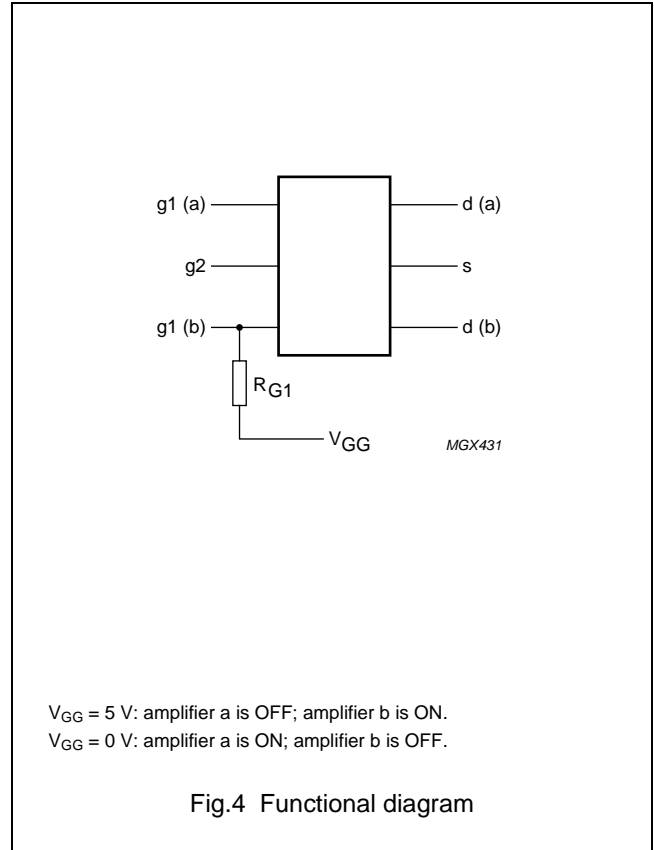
g1 (a)

g2

g1 (b)

d (a)

s

d (b)

$R_{G1}$

$V_{GG}$

MGX431

$V_{GG}$ = 5 V: amplifier a is OFF; amplifier b is ON.

$V_{GG}$ = 0 V: amplifier a is ON; amplifier b is OFF.

Fig.4 Functional diagram